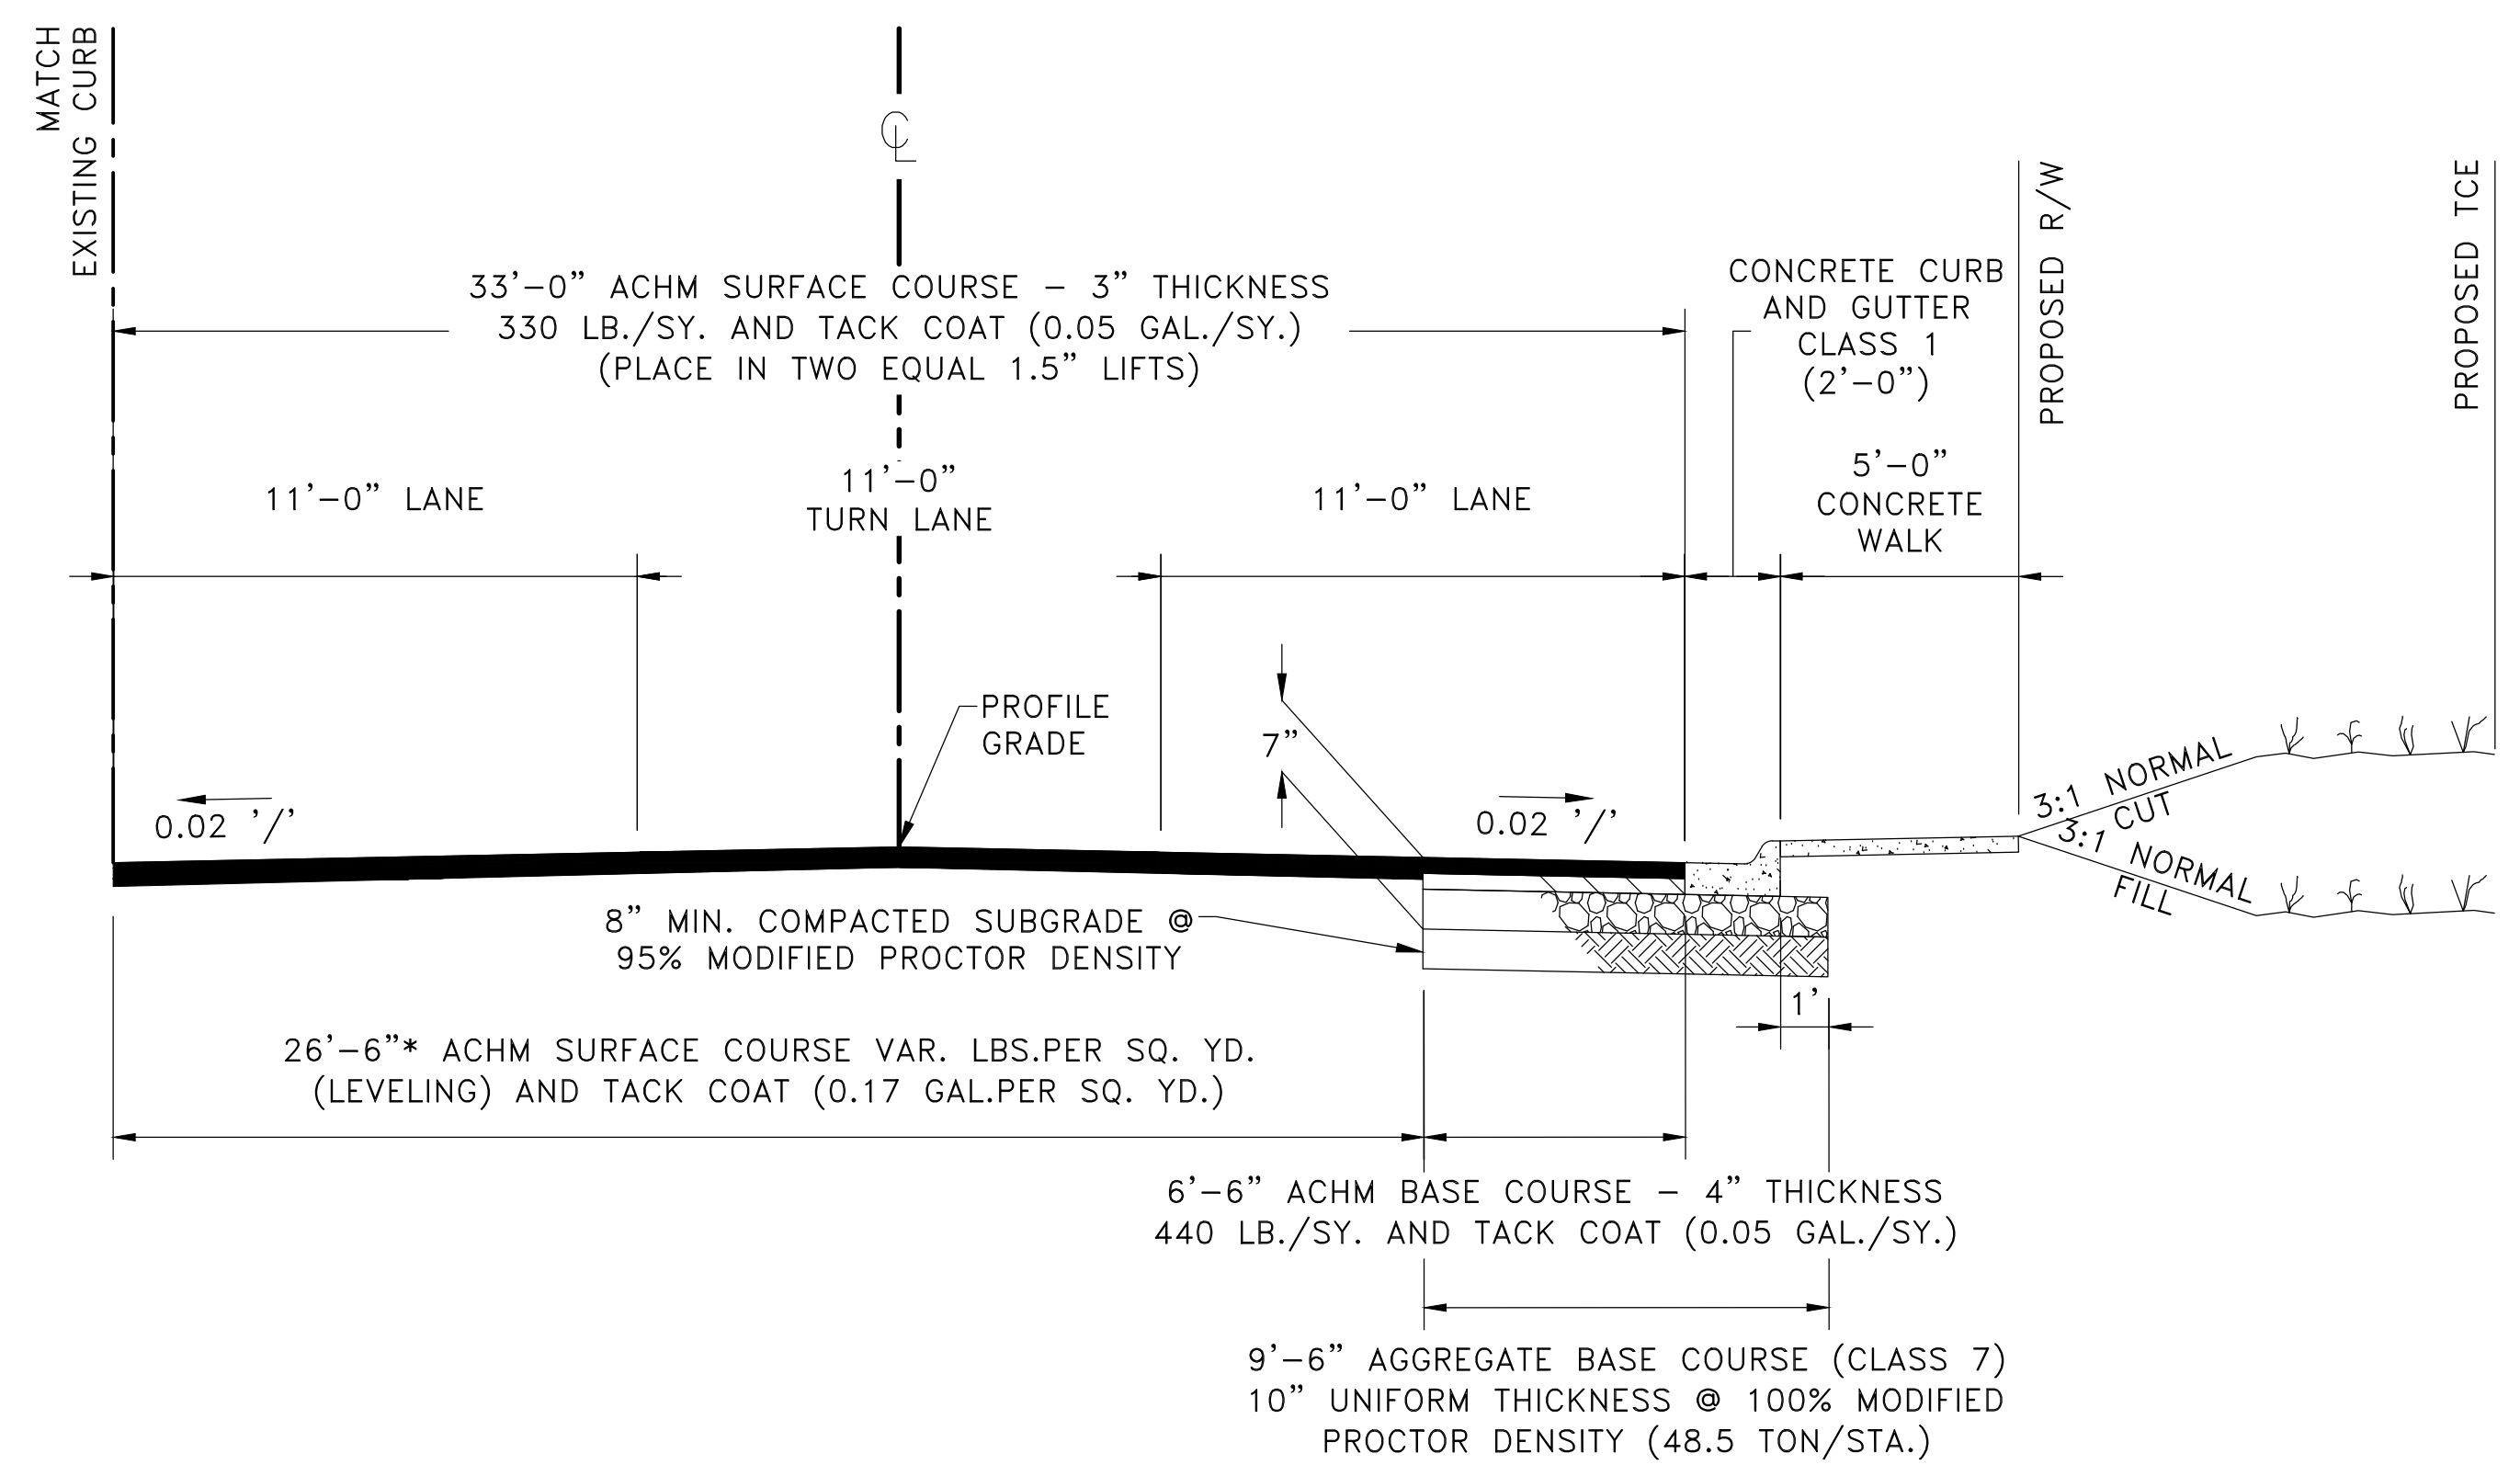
MATCH EXISTING CURB

℄

PROPOSED R/W

PROPOSED TCE

33'–0" ACHM SURFACE COURSE – 3" THICKNESS
330 LB./SY. AND TACK COAT (0.05 GAL./SY.)
(PLACE IN TWO EQUAL 1.5" LIFTS)

CONCRETE CURB AND GUTTER CLASS 1 (2'–0")

11'–0" LANE

11'–0" TURN LANE

11'–0" LANE

5'–0" CONCRETE WALK

PROFILE GRADE

7"

0.02 '/'

0.02 '/'

3:1 NORMAL CUT

3:1 NORMAL FILL

8" MIN. COMPACTED SUBGRADE @ 95% MODIFIED PROCTOR DENSITY

1'

26'–6"* ACHM SURFACE COURSE VAR. LBS.PER SQ. YD. (LEVELING) AND TACK COAT (0.17 GAL.PER SQ. YD.)

6'–6" ACHM BASE COURSE – 4" THICKNESS
440 LB./SY. AND TACK COAT (0.05 GAL./SY.)

9'–6" AGGREGATE BASE COURSE (CLASS 7)
10" UNIFORM THICKNESS @ 100% MODIFIED
PROCTOR DENSITY (48.5 TON/STA.)